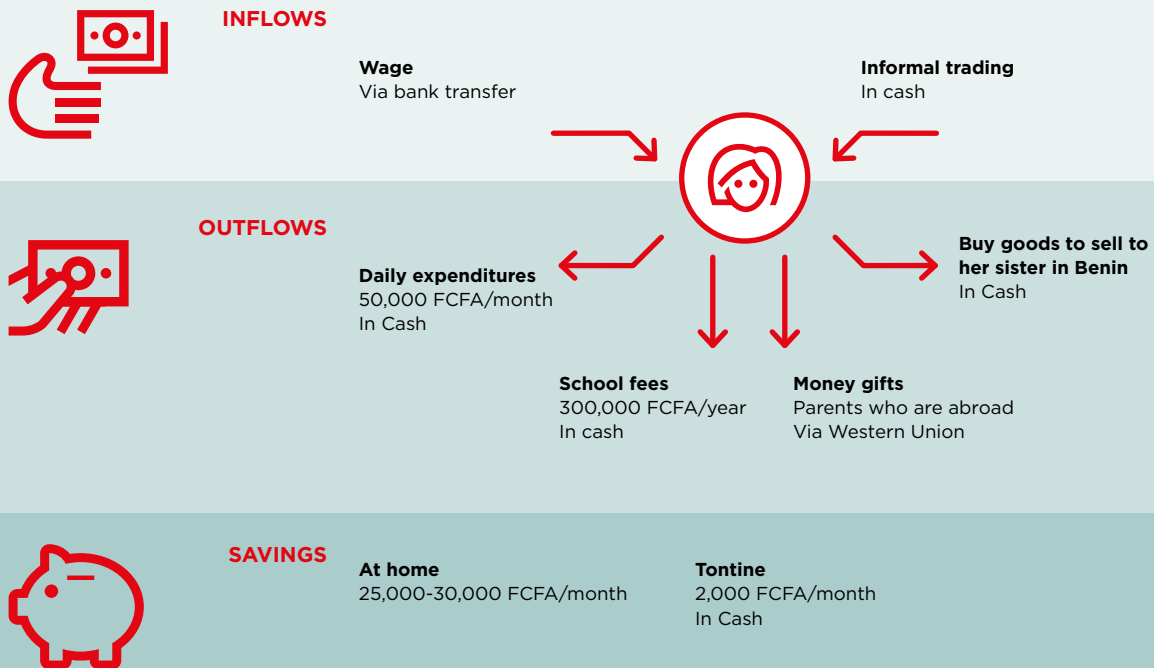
INFLOWS

Wage
Via bank transfer

Informal trading
In cash

OUTFLOWS

Daily expenditures
50,000 FCFA/month
In Cash

Buy goods to sell to her sister in Benin
In Cash

School fees
300,000 FCFA/year
In cash

Money gifts
Parents who are abroad
Via Western Union

SAVINGS

At home
25,000-30,000 FCFA/month

Tontine
2,000 FCFA/month
In Cash